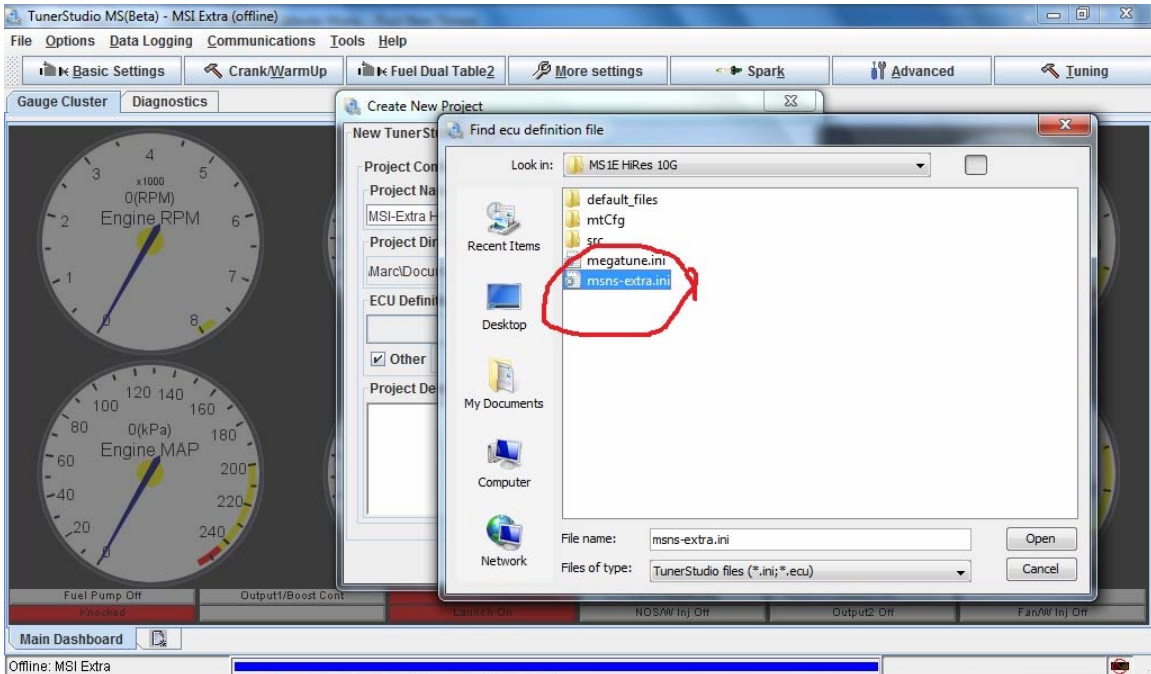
TunerStudio MS(Beta) - MSI Extra (offline)

File Options Data Logging Communications Tools Help

Basic Settings
Crank/WarmUp
Fuel Dual Table2
More settings
Spark
Advanced
Tuning

Gauge Cluster
Diagnostics

4
3
5
x1000
0(RPM)
2
Engine RPM
6
1
7
0
8

120 140
100
160
80
0(kPa)
180
60
Engine MAP
200
40
220
20
240
0

Create New Project
New TunerSt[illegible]
Project Con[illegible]
Project Na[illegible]
MSI-Extra H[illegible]
Project Dir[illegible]
Marc\Docu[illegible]
ECU Definit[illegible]
Other
Project De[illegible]

Find ecu definition file
Look in: MS1E HiRes 10G
Recent Items
Desktop
My Documents
Computer
Network
default_files
mtCfg
src
megatune.ini
msns-extra.ini
File name: msns-extra.ini
Files of type: TunerStudio files (*.ini;*.ecu)
Open
Cancel

Fuel Pump Off
Output1/Boost Cont
Knocked
Launch On
NOS/W Inj Off
Output2 Off
Fan/W Inj Off

Main Dashboard

Offline: MSI Extra